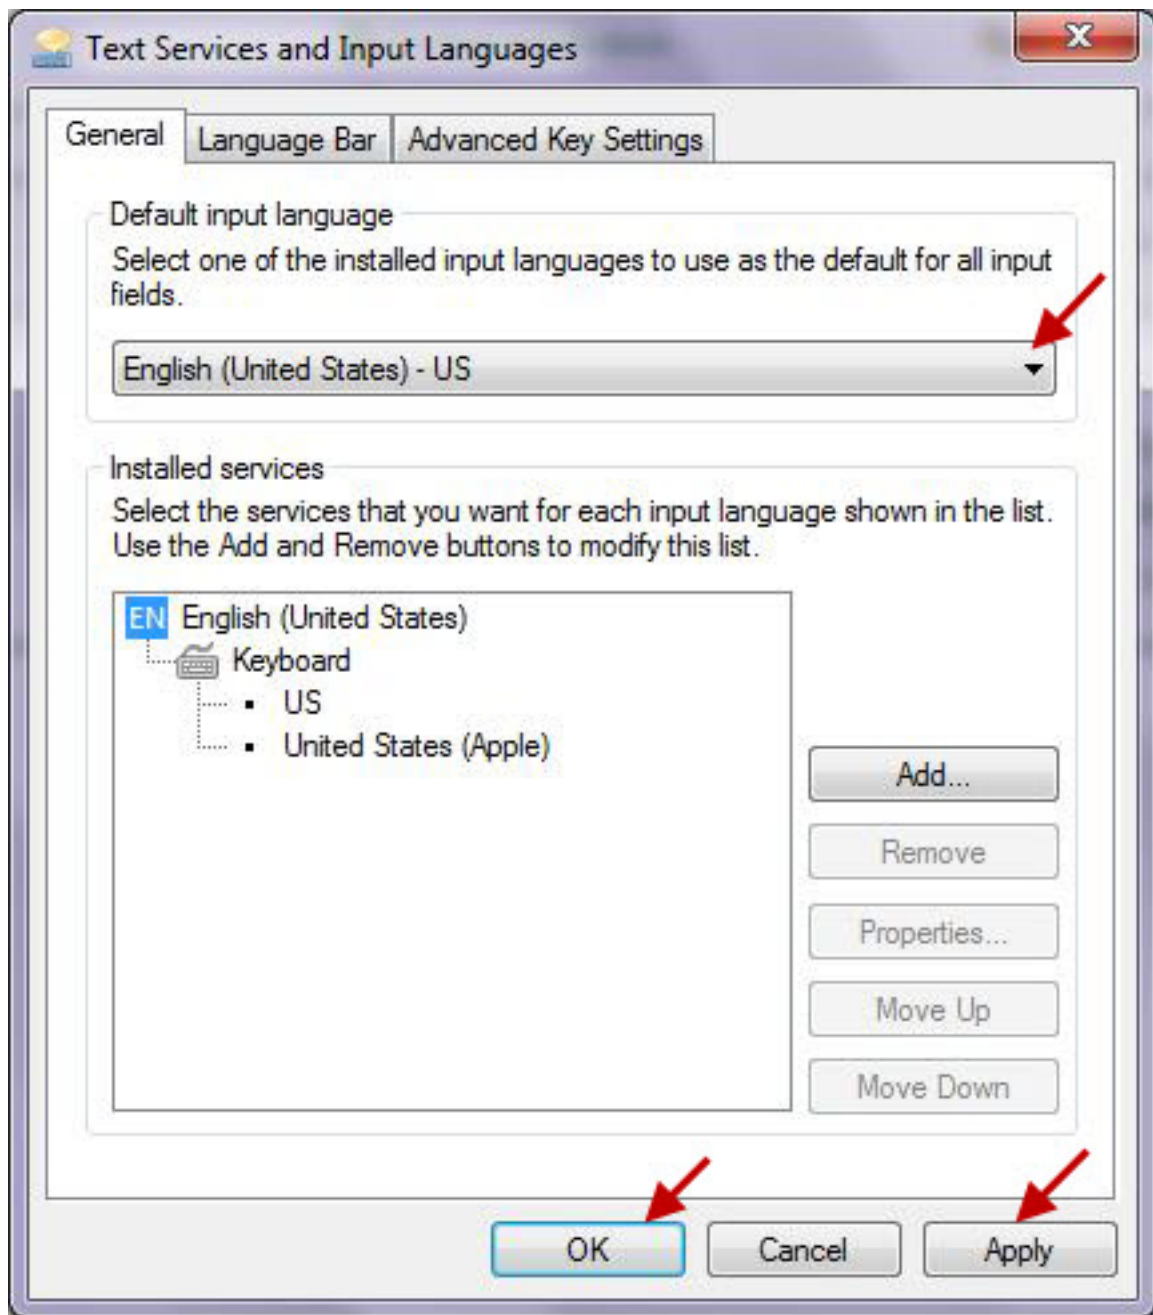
Text Services and Input Languages

General | Language Bar | Advanced Key Settings

Default input language

Select one of the installed input languages to use as the default for all input fields.

English (United States) - US

Installed services

Select the services that you want for each input language shown in the list. Use the Add and Remove buttons to modify this list.

EN English (United States)
Keyboard
US
United States (Apple)

Add...
Remove
Properties...
Move Up
Move Down

OK
Cancel
Apply